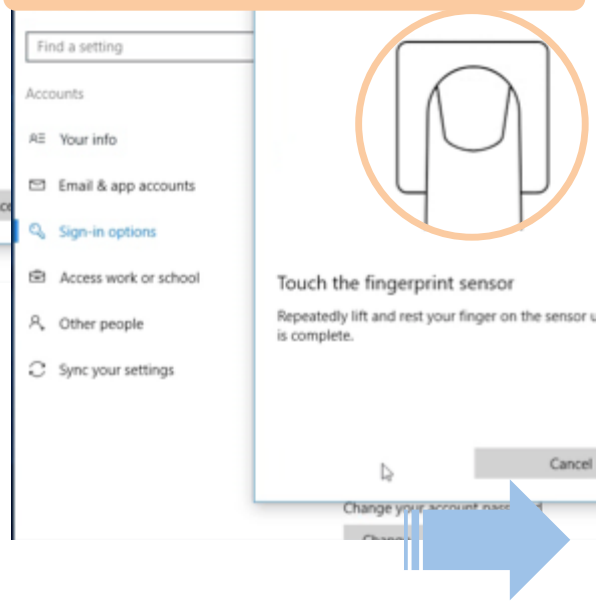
Find a setting

Accounts

Your info

Email & app accounts

Sign-in options

Access work or school

Other people

Sync your settings

Touch the fingerprint sensor

Repeatedly lift and rest your finger on the sensor u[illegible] is complete.

Cancel

Change your account pass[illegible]

Chang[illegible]